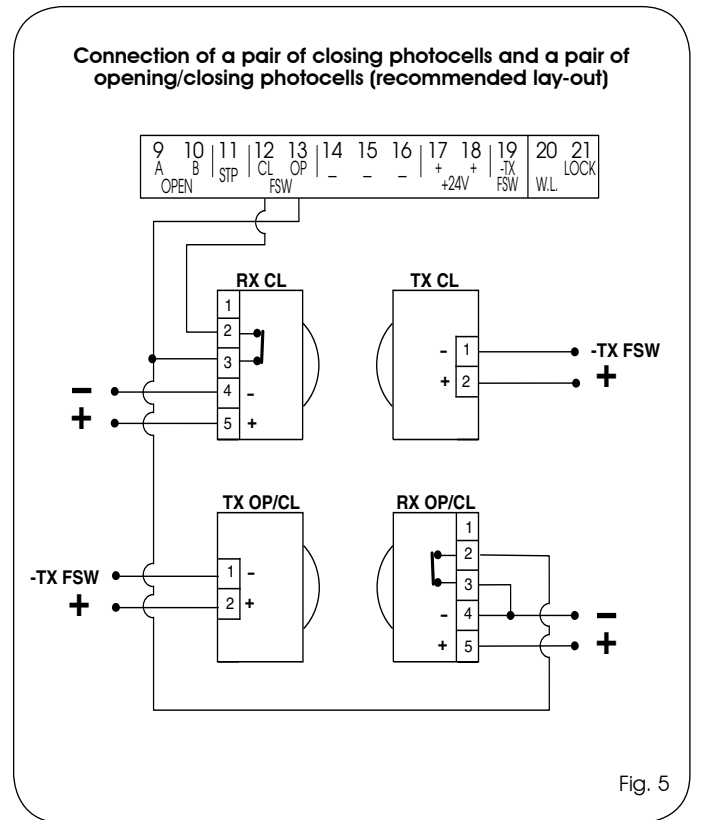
Connection of a pair of closing photocells and a pair of opening/closing photocells (recommended lay-out)

9 A
10 B
OPEN
11 STP
12 CL
13 OP
FSW
14 –
15 –
16 –
17 +
18 +
+24V
19 -TX FSW
20 W.L.
21 LOCK

RX CL
1
2
3
4 -
5 +
–
+

TX CL
- 1
+ 2
-TX FSW
+

TX OP/CL
1 -
2 +
-TX FSW
+

RX OP/CL
1
2
3
- 4
+ 5
–
+

Fig. 5